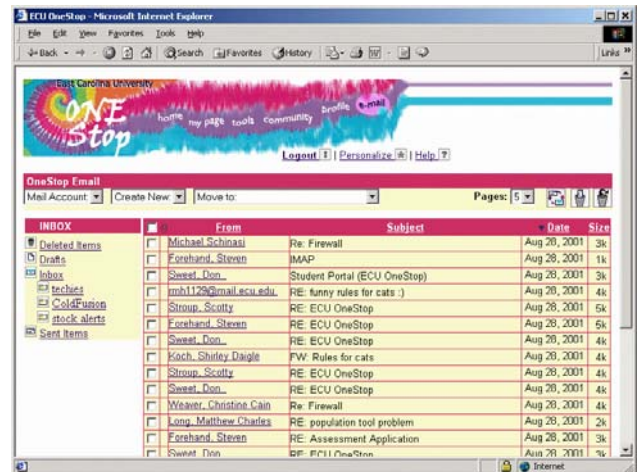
ECU OneStop - Microsoft Internet Explorer

File Edit View Favorites Tools Help

Back · → · Search Favorites History

Links »

East Carolina University

ONE Stop

home my page tools community profile e-mail

Logout | Personalize | Help

OneStop Email

Mail Account | Create New | Move to: | Pages: 5

INBOX

Deleted Items
Drafts
Inbox
techies
ColdFusion
stock alerts
Sent Items

| | From | Subject | Date | Size |
|---|---|---|---|---|
| | Michael Schinasi | Re: Firewall | Aug 28, 2001 | 3k |
| | Forehand, Steven | IMAP | Aug 28, 2001 | 1k |
| | Sweet, Don | Student Portal (ECU OneStop) | Aug 28, 2001 | 3k |
| | rmb1129@mail.ecu.edu | RE: funny rules for cats :) | Aug 28, 2001 | 4k |
| | Stroup, Scotty | RE: ECU OneStop | Aug 28, 2001 | 5k |
| | Forehand, Steven | RE: ECU OneStop | Aug 28, 2001 | 5k |
| | Sweet, Don | RE: ECU OneStop | Aug 28, 2001 | 4k |
| | Koch, Shirley Daigle | FW: Rules for cats | Aug 28, 2001 | 4k |
| | Stroup, Scotty | RE: ECU OneStop | Aug 28, 2001 | 4k |
| | Sweet, Don | RE: ECU OneStop | Aug 28, 2001 | 4k |
| | Weaver, Christine Cain | Re: Firewall | Aug 28, 2001 | 4k |
| | Long, Matthew Charles | RE: population tool problem | Aug 28, 2001 | 2k |
| | Forehand, Steven | RE: Assessment Application | Aug 28, 2001 | 3k |
| | Sweet, Don | RE: ECU OneStop | Aug 28, 2001 | 3k |

Internet